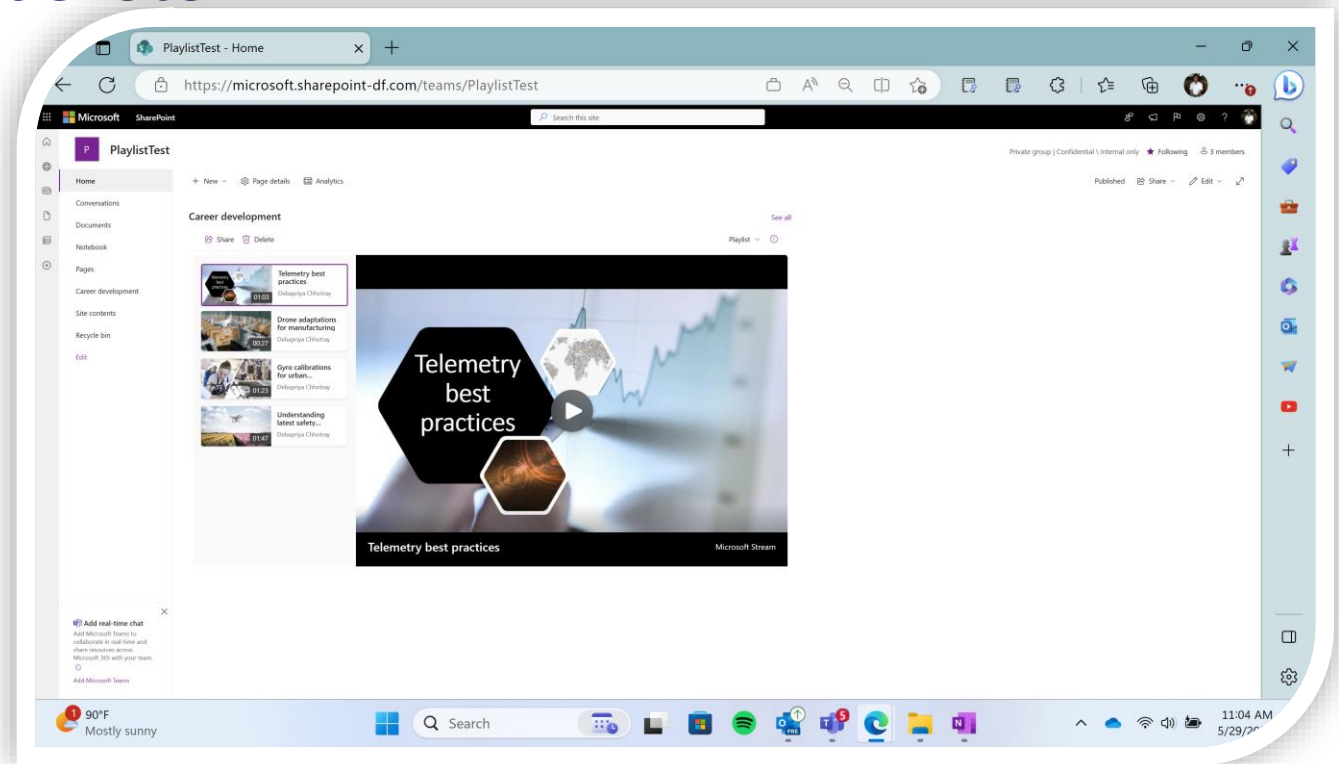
PlaylistTest - Home

https://microsoft.sharepoint-df.com/teams/PlaylistTest

Microsoft SharePoint

Search this site

P PlaylistTest

Private group | Confidential \ Internal only ★ Following 3 members

Home
Conversations
Documents
Notebook
Pages
Career development
Site contents
Recycle bin
Edit

+ New Page details Analytics

Published Share Edit

Career development

See all

Share Delete

Playlist

Telemetry best practices
01:03
Debapriya Chhotray

Drone adaptations for manufacturing
00:27
Debapriya Chhotray

Gyro calibrations for urban...
01:23
Debapriya Chhotray

Understanding latest safety...
01:47
Debapriya Chhotray

Telemetry best practices

Telemetry best practices

Microsoft Stream

Add real-time chat
Add Microsoft Teams to collaborate in real-time and share resources across Microsoft 365 with your team.

Add Microsoft Teams

90°F
Mostly sunny

Search

11:04 AM
5/29/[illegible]